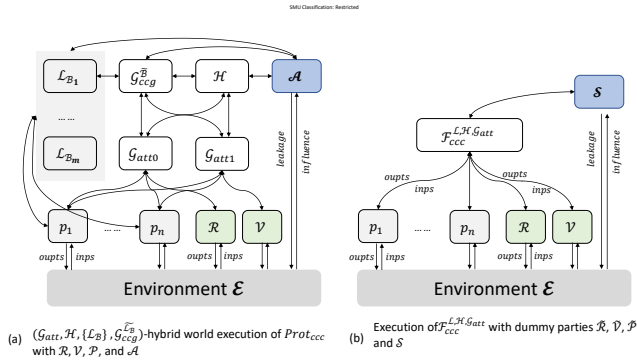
SMU Classification: Restricted

$\mathcal{L}_{\mathcal{B}_1}$

$\mathcal{G}_{ccg}^{\widetilde{\mathcal{B}}}$

$\mathcal{H}$

$\mathcal{A}$

... ...

$\mathcal{L}_{\mathcal{B}_m}$

$\mathcal{G}_{att0}$

$\mathcal{G}_{att1}$

leakage

influence

$p_1$

... ...

$p_n$

$\mathcal{R}$

$\mathcal{V}$

oupts

inps

oupts

inps

Environment $\mathcal{E}$

$\mathcal{S}$

$\mathcal{F}_{ccc}^{\mathcal{L},\mathcal{H},\mathcal{G}_{att}}$

leakage

influence

oupts

inps

oupts

inps

$p_1$

... ...

$p_n$

$\mathcal{R}$

$\mathcal{V}$

oupts

inps

Environment $\mathcal{E}$

(a) $(\mathcal{G}_{att}, \mathcal{H}, \{\mathcal{L}_{\mathcal{B}}\}, \mathcal{G}_{ccg}^{\widetilde{\mathcal{L}_{\mathcal{B}}}})$-hybrid world execution of $Prot_{ccc}$ with $\mathcal{R}, \mathcal{V}, \mathcal{P}$, and $\mathcal{A}$

(b) Execution of $\mathcal{F}_{ccc}^{\mathcal{L},\mathcal{H},\mathcal{G}_{att}}$ with dummy parties $\tilde{\mathcal{R}}, \tilde{\mathcal{V}}, \tilde{\mathcal{P}}$ and $\mathcal{S}$